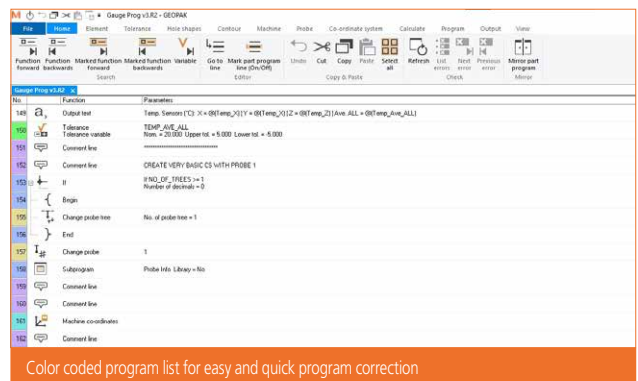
Gauge Prog v3.R2 - GEOPAK

File Home Element Tolerance Hole shapes Contour Machine Probe Co-ordinate system Calculate Program Output View

Function forward Function backwards Marked function forward Marked function backwards Variable Go to line Mark part program line (On/Off) Undo Cut Copy Paste Select all Refresh List errors Next error Previous error Mirror part program

Search Editor Copy & Paste Check Mirror

Gauge Prog v3.R2

| No. | Function | Parameters |
|---|---|---|
| 149 | Output text | Temp. Sensors (°C): X = @(Temp_X) \| Y = @(Temp_Y) \| Z = @(Temp_Z) \| Ave. ALL = @(Temp_Ave_ALL) |
| 150 | Tolerance Tolerance variable | TEMP_AVE_ALL Nom. = 20.000 Upper tol. = 5.000 Lower tol. = -5.000 |
| 151 | Comment line | ******************************** |
| 152 | Comment line | CREATE VERY BASIC CS WITH PROBE 1 |
| 153 | If | If NO_OF_TREES >= 1 Number of decimals = 0 |
| 154 | Begin | |
| 155 | Change probe tree | No. of probe tree = 1 |
| 156 | End | |
| 157 | Change probe | 1 |
| 158 | Subprogram | Probe Info. Library = No |
| 159 | Comment line | |
| 160 | Comment line | |
| 161 | Machine co-ordinates | |
| 162 | Comment line | |

Color coded program list for easy and quick program correction